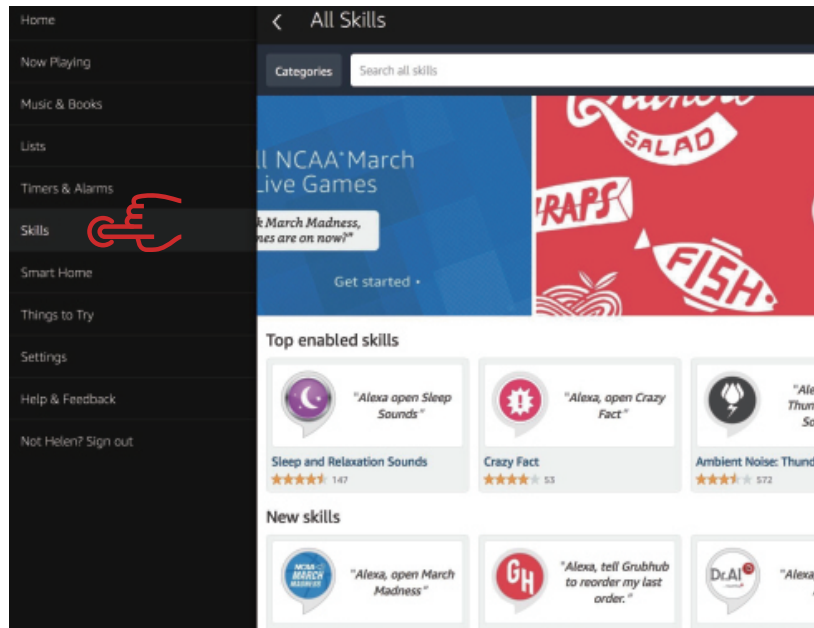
Home

Now Playing

Music & Books

Lists

Timers & Alarms

Skills

Smart Home

Things to Try

Settings

Help & Feedback

Not Helen? Sign out

All Skills

Categories

Search all skills

ll NCAA March Live Games

k March Madness, nes are on now?"

Get started

SALAD

RAPS

FISH

Top enabled skills

"Alexa open Sleep Sounds"

Sleep and Relaxation Sounds

147

"Alexa, open Crazy Fact"

Crazy Fact

53

"Ale Thun So

Ambient Noise: Thund

572

New skills

NCAA MARCH MADNESS

"Alexa, open March Madness"

GH

"Alexa, tell Grubhub to reorder my last order."

Dr.AI

"Alexa